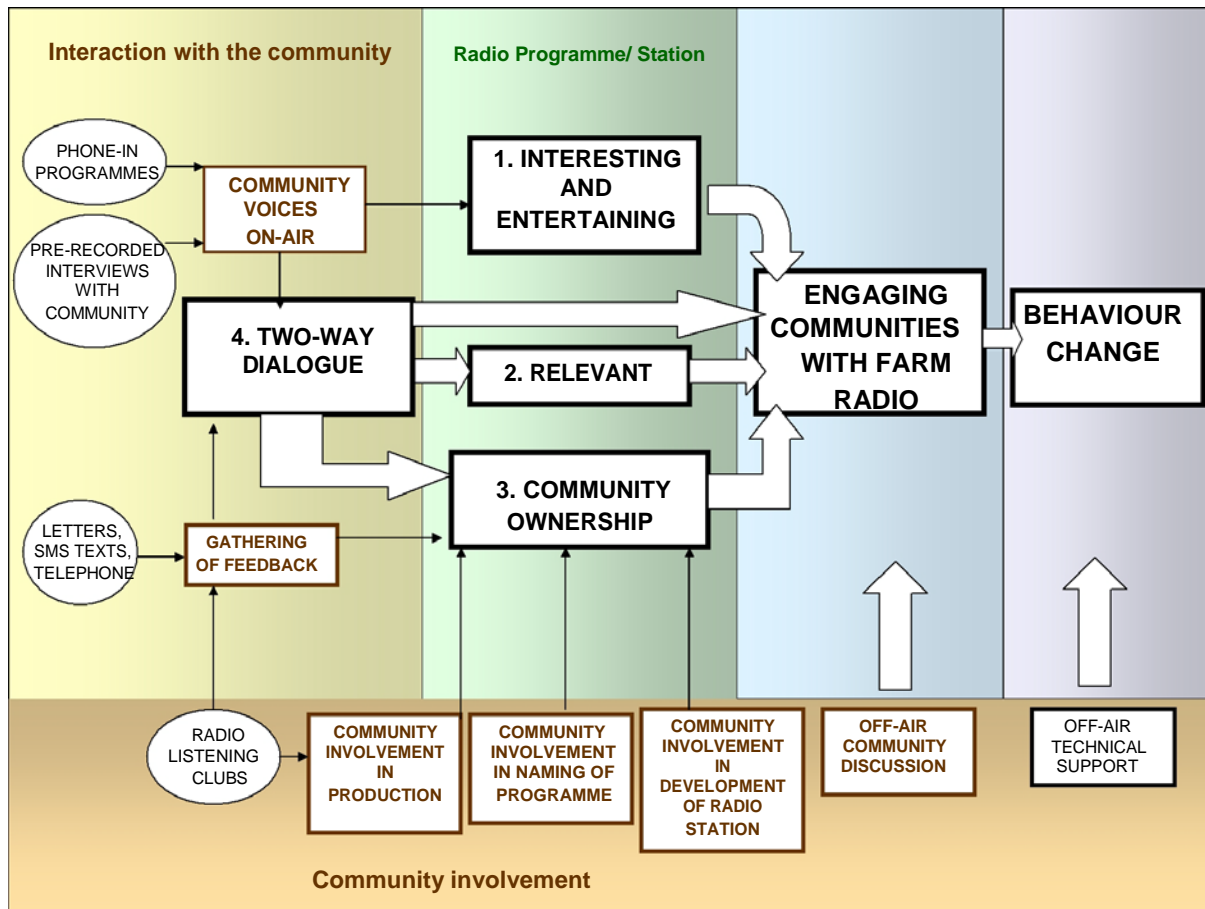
Interaction with the community

Radio Programme/ Station

PHONE-IN PROGRAMMES

PRE-RECORDED INTERVIEWS WITH COMMUNITY

COMMUNITY VOICES ON-AIR

1. INTERESTING AND ENTERTAINING

4. TWO-WAY DIALOGUE

2. RELEVANT

ENGAGING COMMUNITIES WITH FARM RADIO

BEHAVIOUR CHANGE

3. COMMUNITY OWNERSHIP

LETTERS, SMS TEXTS, TELEPHONE

GATHERING OF FEEDBACK

RADIO LISTENING CLUBS

COMMUNITY INVOLVEMENT IN PRODUCTION

COMMUNITY INVOLVEMENT IN NAMING OF PROGRAMME

COMMUNITY INVOLVEMENT IN DEVELOPMENT OF RADIO STATION

OFF-AIR COMMUNITY DISCUSSION

OFF-AIR TECHNICAL SUPPORT

Community involvement